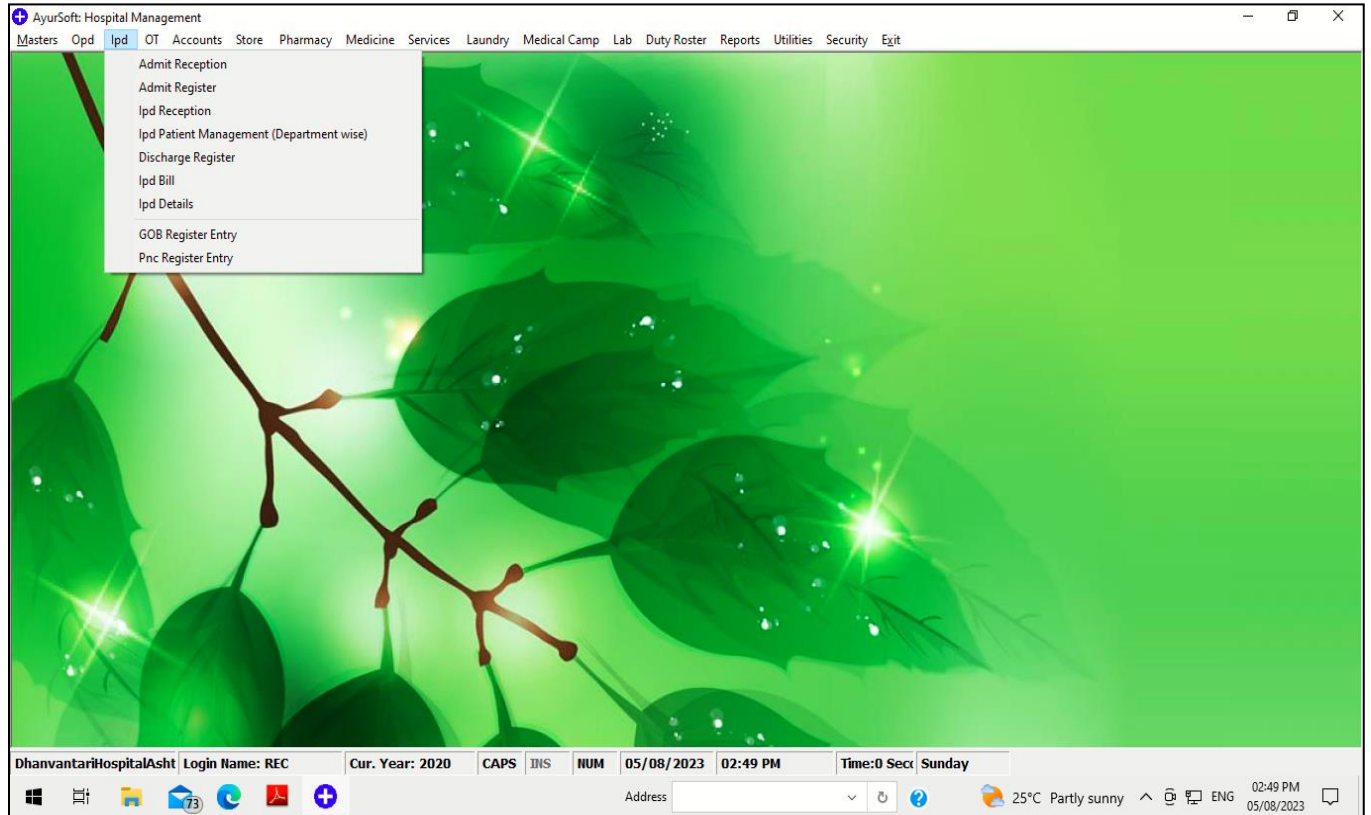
AyurSoft: Hospital Management

Masters Opd Ipd OT Accounts Store Pharmacy Medicine Services Laundry Medical Camp Lab Duty Roster Reports Utilities Security Exit

Admit Reception
Admit Register
Ipd Reception
Ipd Patient Management (Department wise)
Discharge Register
Ipd Bill
Ipd Details
GOB Register Entry
Pnc Register Entry

| DhanvantariHospitalAsht | Login Name: REC | Cur. Year: 2020 | CAPS | INS | NUM | 05/08/2023 | 02:49 PM | Time:0 Secc | Sunday |
|---|---|---|---|---|---|---|---|---|---|

73

Address

25°C Partly sunny ENG 02:49 PM 05/08/2023